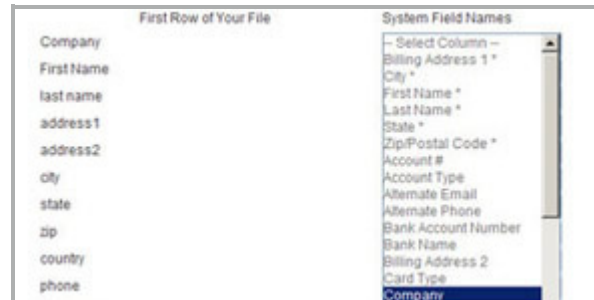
| First Row of Your File | System Field Names |
|---|---|
| Company | -- Select Column -- |
| First Name | Billing Address 1 * |
| last name | City * |
| address1 | First Name * |
| address2 | Last Name * |
| city | State * |
| state | Zip/Postal Code * |
| zip | Account # |
| country | Account Type |
| phone | Alternate Email |
| | Alternate Phone |
| | Bank Account Number |
| | Bank Name |
| | Billing Address 2 |
| | Card Type |
| | Company |